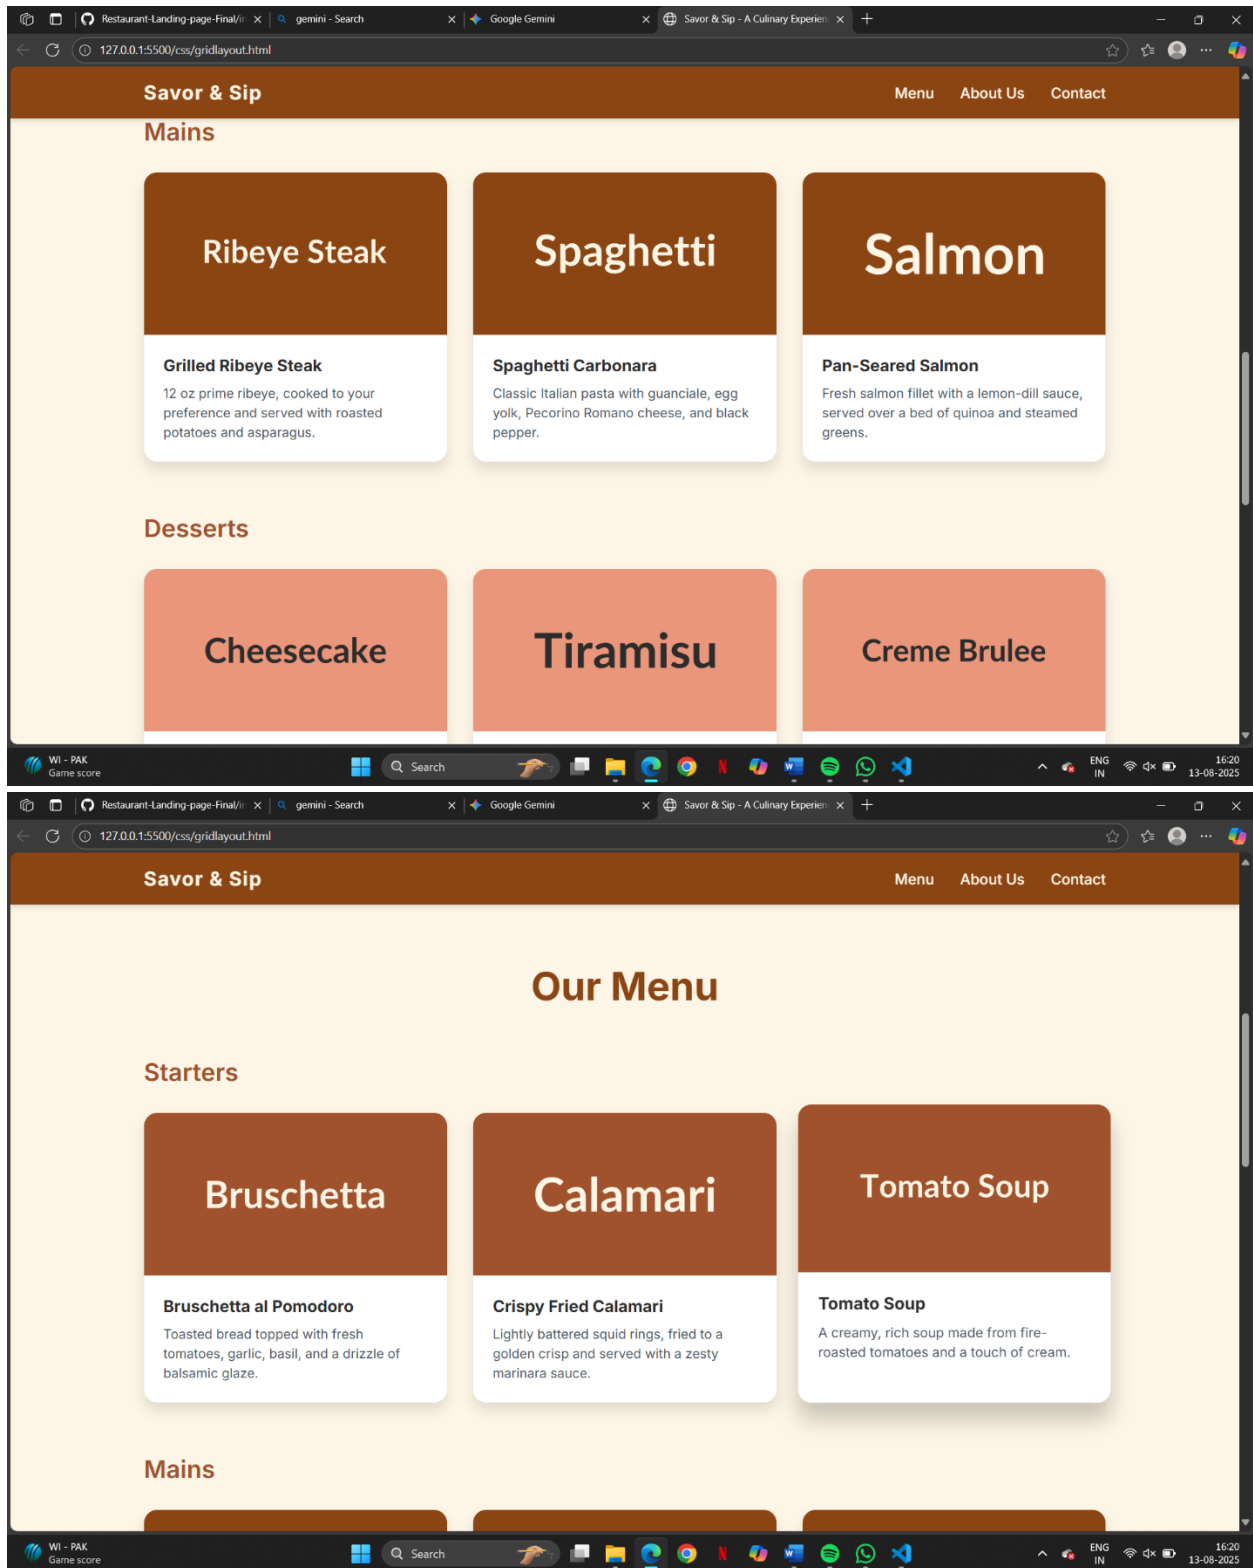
Restaurant-Landing-page-Final/ir
gemini - Search
Google Gemini
Savor & Sip - A Culinary Experien
127.0.0.1:5500/css/gridlayout.html

Savor & Sip
Menu About Us Contact

Mains

Ribeye Steak
Grilled Ribeye Steak
12 oz prime ribeye, cooked to your preference and served with roasted potatoes and asparagus.

Spaghetti
Spaghetti Carbonara
Classic Italian pasta with guanciale, egg yolk, Pecorino Romano cheese, and black pepper.

Salmon
Pan-Seared Salmon
Fresh salmon fillet with a lemon-dill sauce, served over a bed of quinoa and steamed greens.

Desserts

Cheesecake

Tiramisu

Creme Brulee

WI - PAK
Game score
Search
ENG IN
16:20
13-08-2025

Restaurant-Landing-page-Final/ir
gemini - Search
Google Gemini
Savor & Sip - A Culinary Experien
127.0.0.1:5500/css/gridlayout.html

Savor & Sip
Menu About Us Contact

Our Menu

Starters

Bruschetta
Bruschetta al Pomodoro
Toasted bread topped with fresh tomatoes, garlic, basil, and a drizzle of balsamic glaze.

Calamari
Crispy Fried Calamari
Lightly battered squid rings, fried to a golden crisp and served with a zesty marinara sauce.

Tomato Soup
Tomato Soup
A creamy, rich soup made from fire-roasted tomatoes and a touch of cream.

Mains

WI - PAK
Game score
Search
ENG IN
16:20
13-08-2025